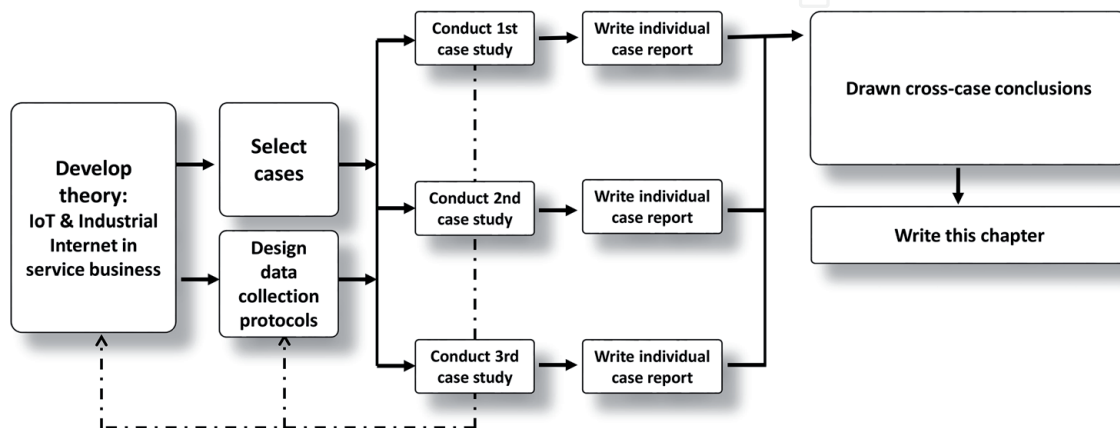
Develop theory: IoT & Industrial Internet in service business

Select cases

Design data collection protocols

Conduct 1st case study

Conduct 2nd case study

Conduct 3rd case study

Write individual case report

Write individual case report

Write individual case report

Drawn cross-case conclusions

Write this chapter